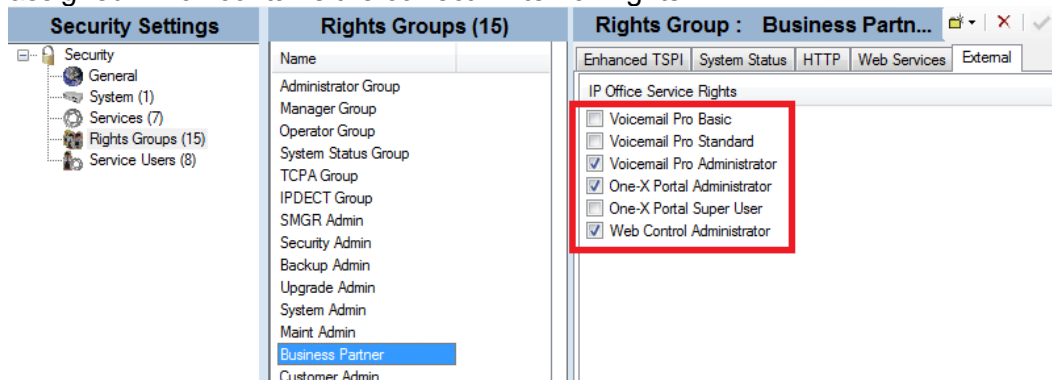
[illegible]

Security Settings

Security
General
System (1)
Services (7)
Rights Groups (15)
Service Users (8)

Rights Groups (15)

Name
Administrator Group
Manager Group
Operator Group
System Status Group
TCPA Group
IPDECT Group
SMGR Admin
Security Admin
Backup Admin
Upgrade Admin
System Admin
Maint Admin
Business Partner
Customer Admin

Rights Group : Business Partn...

Enhanced TSPI | System Status | HTTP | Web Services | External

IP Office Service Rights
Voicemail Pro Basic
Voicemail Pro Standard
Voicemail Pro Administrator
One-X Portal Administrator
One-X Portal Super User
Web Control Administrator